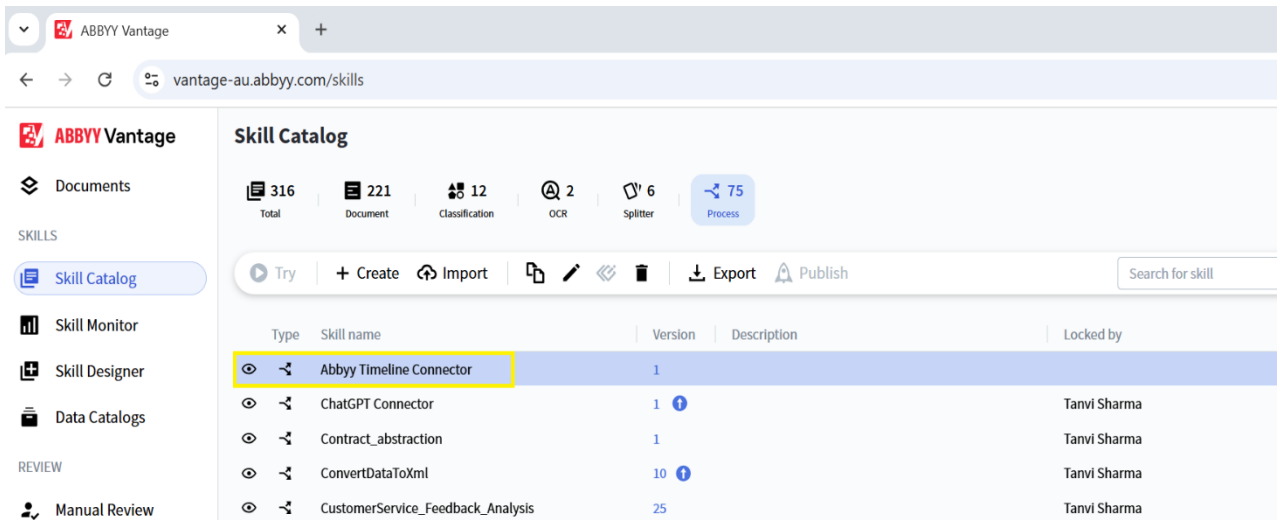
ABBYY Vantage ×
+
vantage-au.abbyy.com/skills

ABBYY Vantage
Documents
SKILLS
Skill Catalog
Skill Monitor
Skill Designer
Data Catalogs
REVIEW
Manual Review

Skill Catalog

316 Total
221 Document
12 Classification
2 OCR
6 Splitter
75 Process

Try
+ Create
Import
Export
Publish
Search for skill

| Type | Skill name | Version | Description | Locked by |
|---|---|---|---|---|
| | Abbyy Timeline Connector | 1 | | |
| | ChatGPT Connector | 1 | | Tanvi Sharma |
| | Contract_abstraction | 1 | | Tanvi Sharma |
| | ConvertDataToXml | 10 | | Tanvi Sharma |
| | CustomerService_Feedback_Analysis | 25 | | Tanvi Sharma |